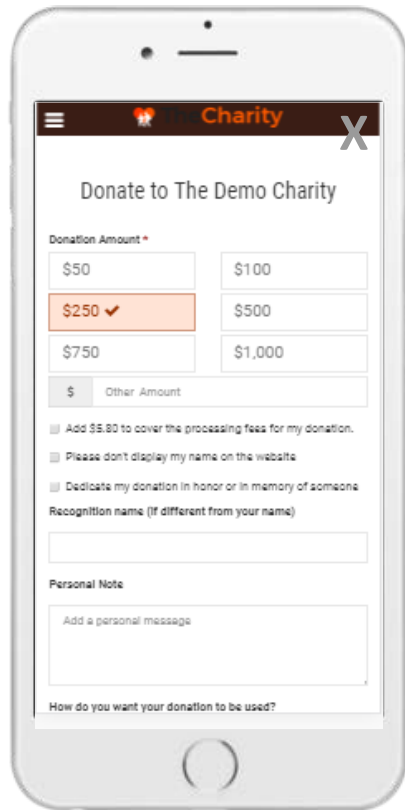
TheCharity

X

Donate to The Demo Charity

Donation Amount *

$50

$100

$250 ✔

$500

$750

$1,000

$ Other Amount

Add $5.80 to cover the processing fees for my donation.

Please don't display my name on the website

Dedicate my donation in honor or in memory of someone

Recognition name (if different from your name)

Personal Note

Add a personal message

How do you want your donation to be used?